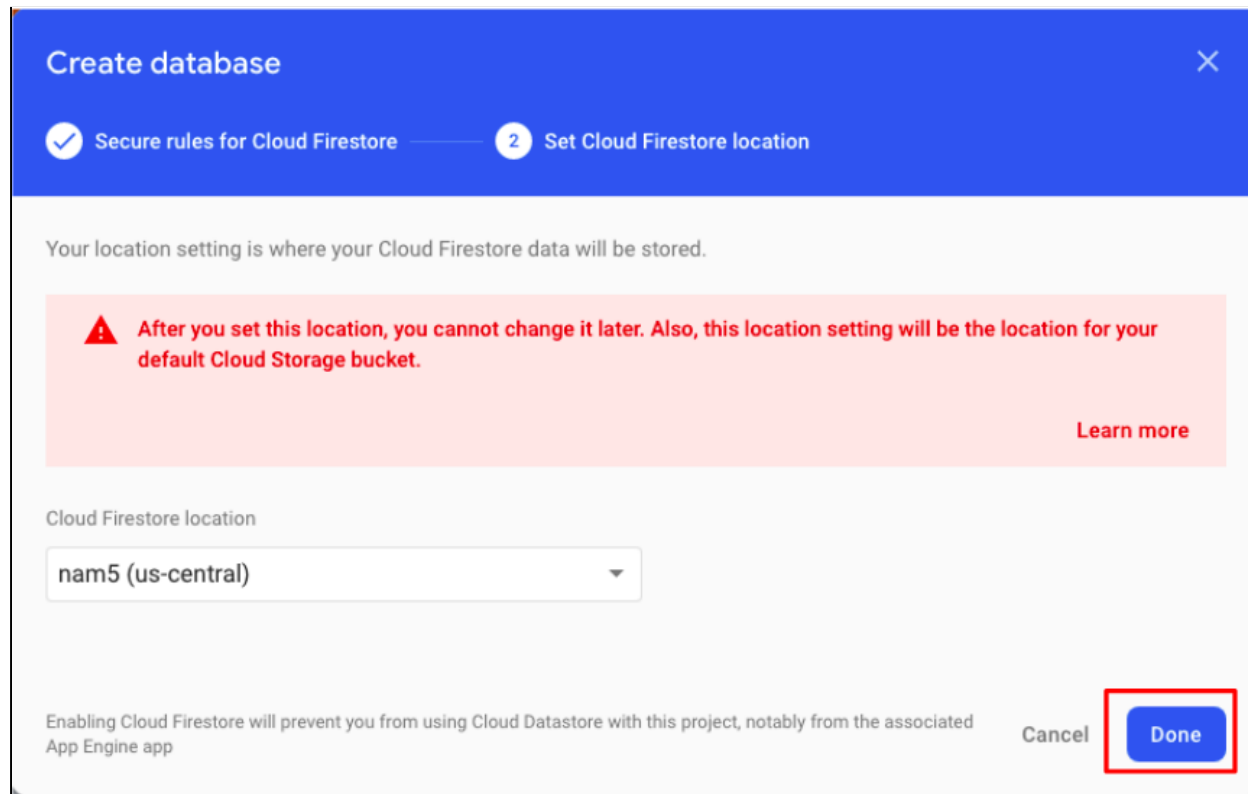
Create database

Secure rules for Cloud Firestore

2 Set Cloud Firestore location

Your location setting is where your Cloud Firestore data will be stored.

After you set this location, you cannot change it later. Also, this location setting will be the location for your default Cloud Storage bucket.

Learn more

Cloud Firestore location

nam5 (us-central)

Enabling Cloud Firestore will prevent you from using Cloud Datastore with this project, notably from the associated App Engine app

Cancel

Done